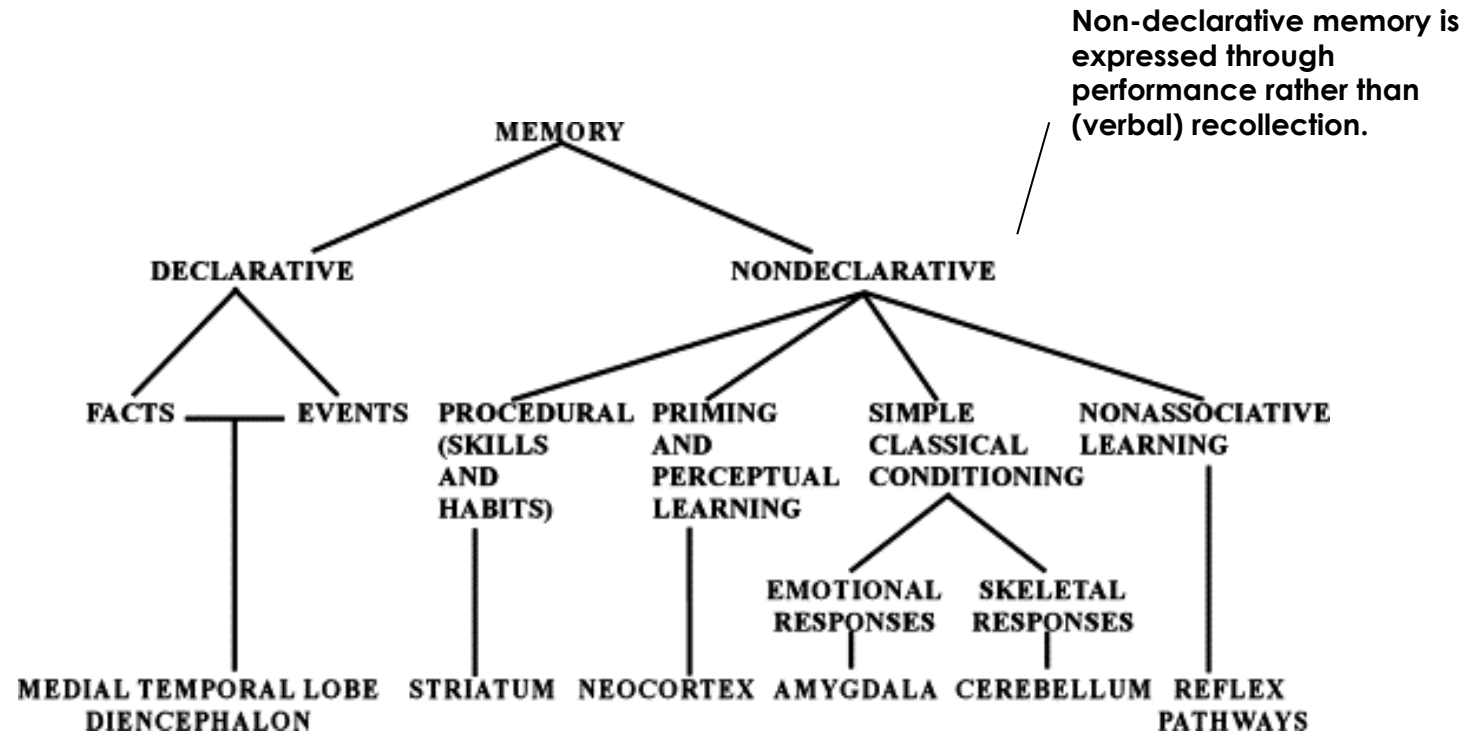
Non-declarative memory is expressed through performance rather than (verbal) recollection.

MEMORY

DECLARATIVE

NONDECLARATIVE

FACTS

EVENTS

PROCEDURAL (SKILLS AND HABITS)

PRIMING AND PERCEPTUAL LEARNING

SIMPLE CLASSICAL CONDITIONING

NONASSOCIATIVE LEARNING

EMOTIONAL RESPONSES

SKELETAL RESPONSES

MEDIAL TEMPORAL LOBE DIENCEPHALON

STRIATUM

NEOCORTEX

AMYGDALA

CEREBELLUM

REFLEX PATHWAYS